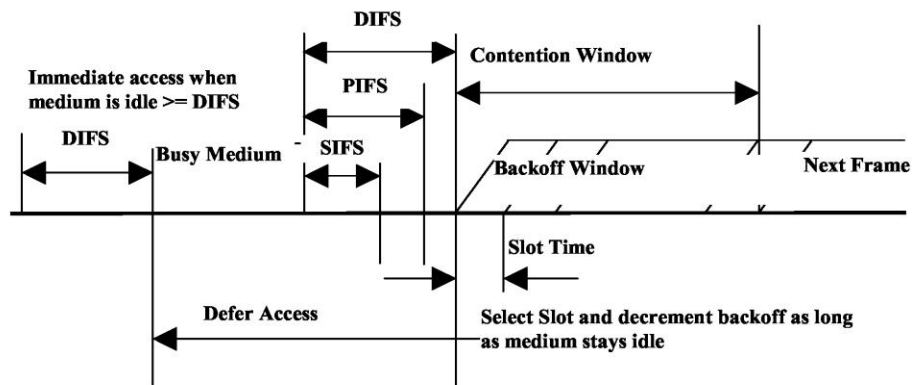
DIFS

Contention Window

Immediate access when medium is idle >= DIFS

PIFS

DIFS

Busy Medium

SIFS

Backoff Window

Next Frame

Slot Time

Defer Access

Select Slot and decrement backoff as long as medium stays idle